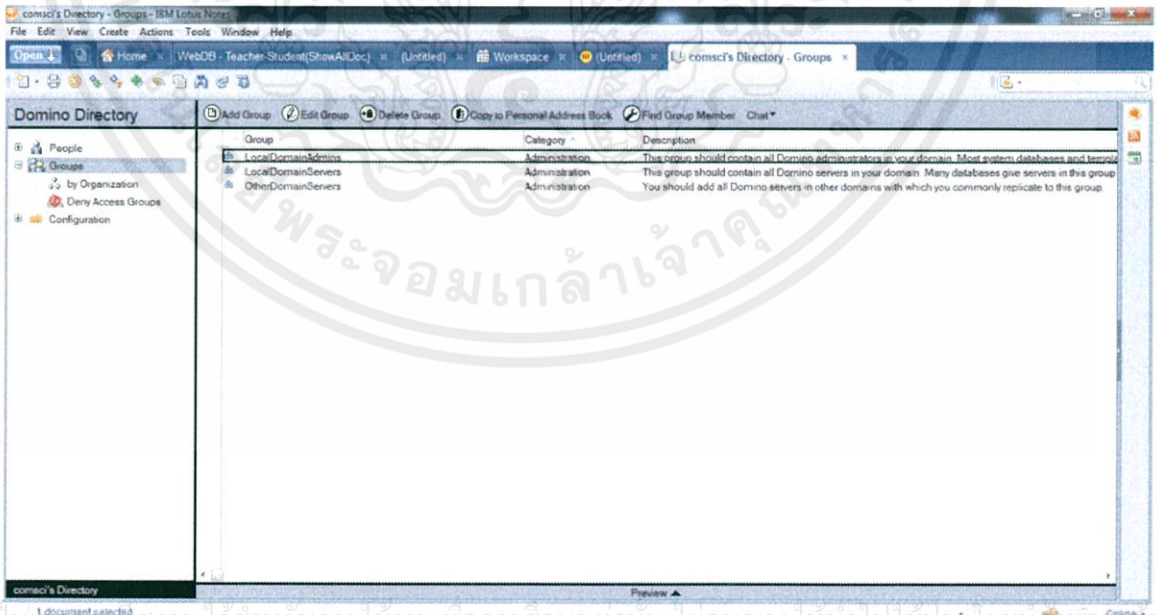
comsci's Directory - Groups - IBM Lotus Notes

File Edit View Create Actions Tools Window Help

Open | Home | WebDB - Teacher-Student(ShowAllDoc) | (Untitled) | Workspace | (Untitled) | comsci's Directory - Groups

Domino Directory

People
Groups
by Organization
Deny Access Groups
Configuration

Add Group | Edit Group | Delete Group | Copy to Personal Address Book | Find Group Member | Chat

| Group | Category | Description |
|---|---|---|
| LocalDomainAdmins | Administration | This group should contain all Domino administrators in your domain. Most system databases and templa |
| LocalDomainServers | Administration | This group should contain all Domino servers in your domain. Many databases give servers in this group |
| OtherDomainServers | Administration | You should add all Domino servers in other domains with which you commonly replicate to this group. |

comsci's Directory

Preview

1 document selected

พระจอมเกล้าเจ้าคุณ

Online